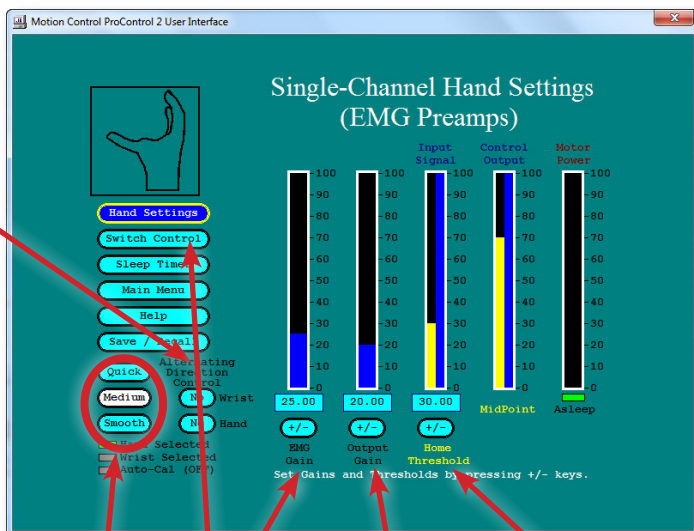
Motion Control ProControl 2 User Interface

Single-Channel Hand Settings
(EMG Preamps)

Hand Settings
Switch Control
Sleep Time
Main Menu
Help
Save / Recall

Alternating Direction Control

Quick
Medium
Smooth

NO Wrist
NO Hand

Hand Selected
Wrist Selected
Auto-Cal (OFF)

Input Signal
Control Output
Motor Power

100
90
80
70
60
50
40
30
20
10
0

25.00
20.00
30.00
MidPoint
Asleep

+/-
EMG Gain
+/-
Output Gain
+/-
Home Threshold

Set Gains and Thresholds by pressing +/- keys.